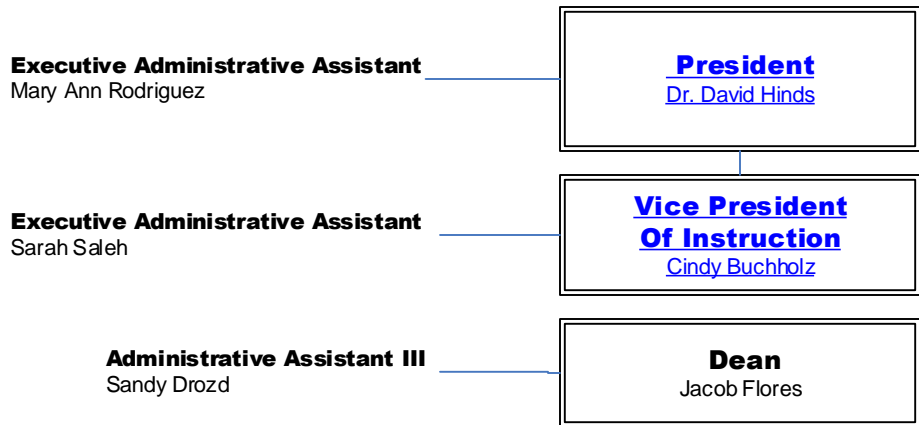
Executive Administrative Assistant
Mary Ann Rodriguez

President
Dr. David Hinds

Executive Administrative Assistant
Sarah Saleh

Vice President
Of Instruction
Cindy Buchholz

Administrative Assistant III
Sandy Drozd

Dean
Jacob Flores